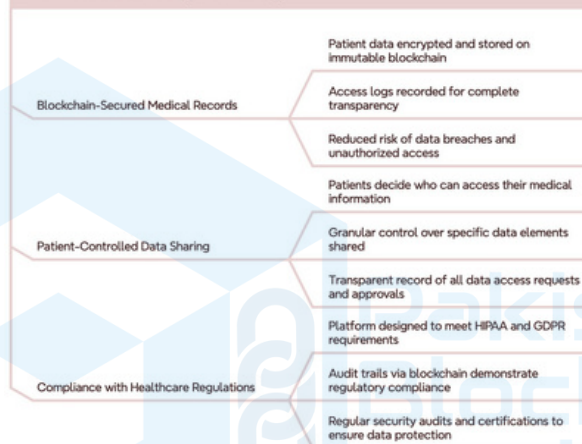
Blockchain-Secured Medical Records

Patient data encrypted and stored on immutable blockchain

Access logs recorded for complete transparency

Reduced risk of data breaches and unauthorized access

Patient-Controlled Data Sharing

Patients decide who can access their medical information

Granular control over specific data elements shared

Transparent record of all data access requests and approvals

Compliance with Healthcare Regulations

Platform designed to meet HIPAA and GDPR requirements

Audit trails via blockchain demonstrate regulatory compliance

Regular security audits and certifications to ensure data protection